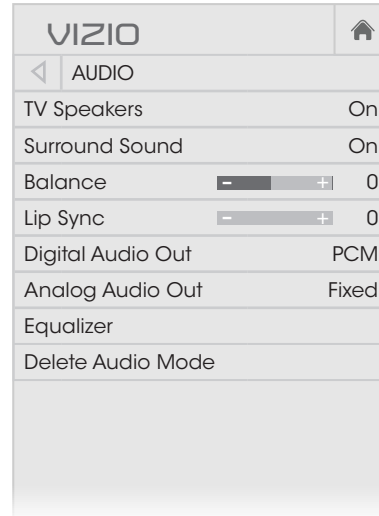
VIZIO

AUDIO

| TV Speakers | | On |
|---|---|---|
| Surround Sound | | On |
| Balance | - + | 0 |
| Lip Sync | - + | 0 |
| Digital Audio Out | | PCM |
| Analog Audio Out | | Fixed |
| Equalizer | | |
| Delete Audio Mode | | |